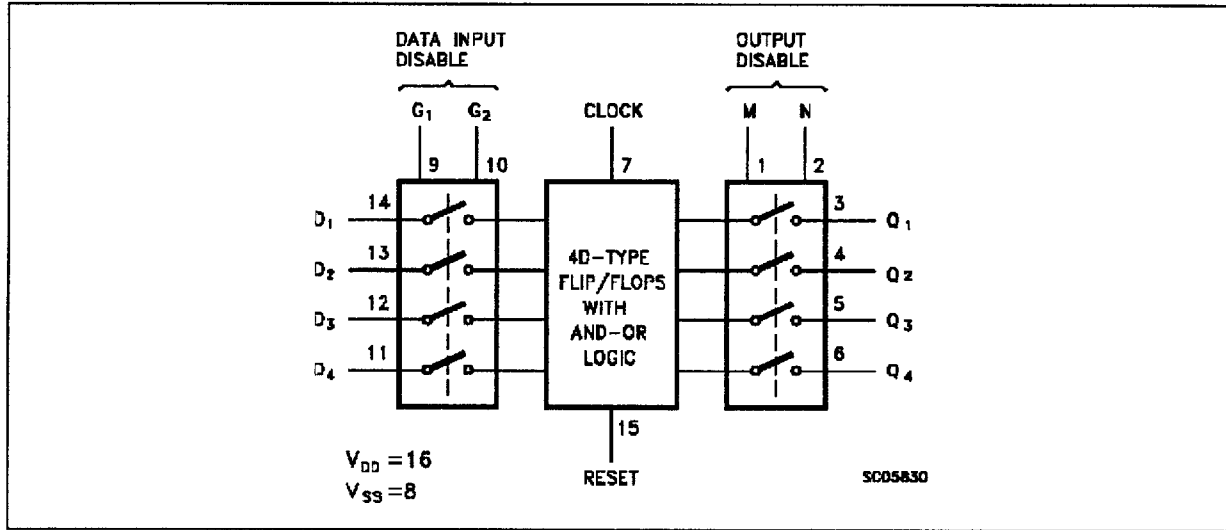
DATA INPUT DISABLE

$G_1$ $G_2$

9 10

CLOCK

7

OUTPUT DISABLE

M N

1 2

$D_1$ 14

$D_2$ 13

$D_3$ 12

$D_4$ 11

4D–TYPE FLIP/FLOPS WITH AND–OR LOGIC

3 $Q_1$

4 $Q_2$

5 $Q_3$

6 $Q_4$

15

RESET

$V_{DD} = 16$
$V_{SS} = 8$

SC05830